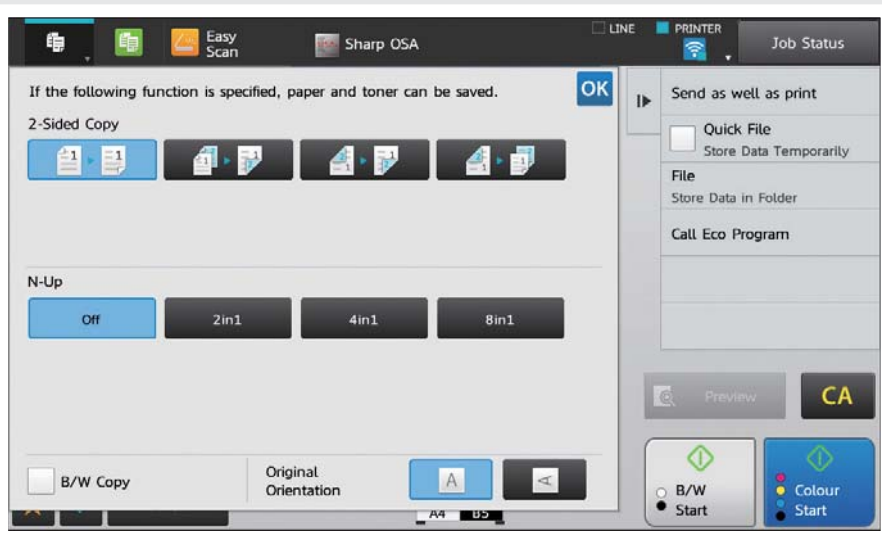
Easy Scan

Sharp OSA

LINE

PRINTER

Job Status

If the following function is specified, paper and toner can be saved.

OK

2-Sided Copy

N-Up

Off

2in1

4in1

8in1

B/W Copy

Original Orientation

A

Send as well as print

Quick File

Store Data Temporarily

File

Store Data in Folder

Call Eco Program

Preview

CA

B/W Start

Colour Start

A4

B5